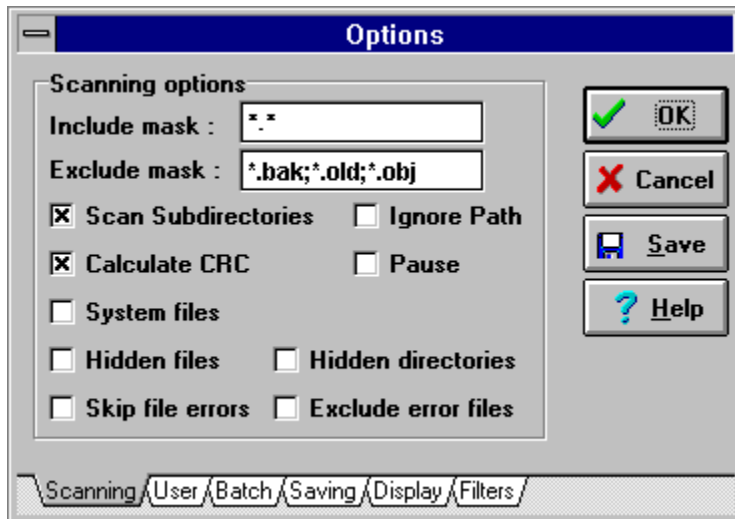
Options

Scanning options

Include mask : *.*

Exclude mask : *.bak;*.old;*.obj

☒ Scan Subdirectories
☐ Ignore Path
☒ Calculate CRC
☐ Pause
☐ System files
☐ Hidden files
☐ Hidden directories
☐ Skip file errors
☐ Exclude error files

OK
Cancel
Save
Help

Scanning | User | Batch | Saving | Display | Filters